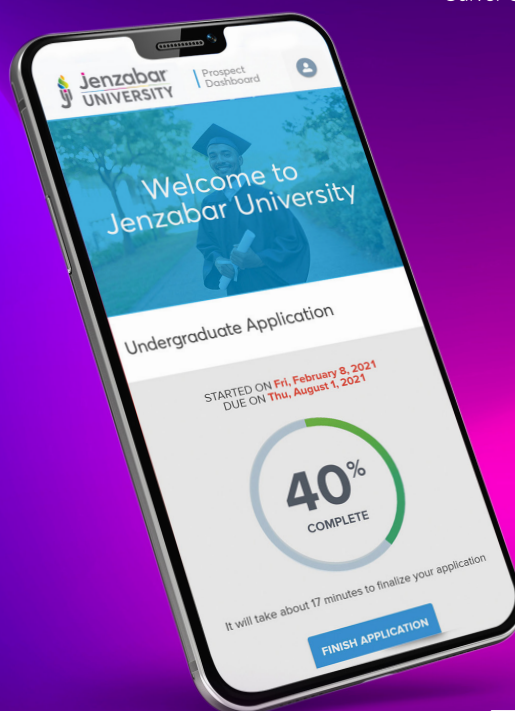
Jenzabar UNIVERSITY

Prospect Dashboard

Welcome to Jenzabar University

Undergraduate Application

STARTED ON Fri, February 8, 2021
DUE ON Thu, August 1, 2021

40%
COMPLETE

It will take about 17 minutes to finalize your application

FINISH APPLICATION